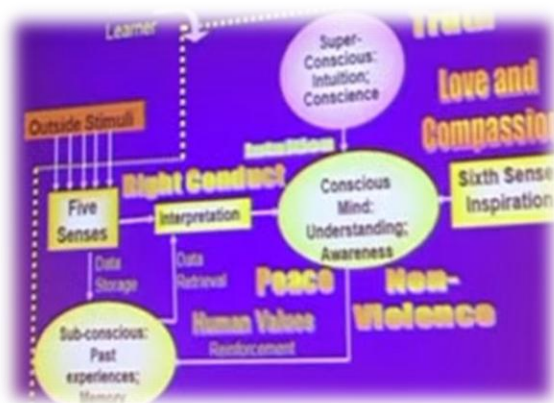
Learner

Super-Conscious: Intuition; Conscience

Truth

Love and Compassion

Outside Stimuli

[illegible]

Right Conduct

Five Senses

Interpretation

Conscious Mind: Understanding; Awareness

Sixth Sense Inspiration

Data Storage

Data Retrieval

Peace

Non-Violence

Human Values

Reinforcement

Sub-conscious: Past experiences; Memory